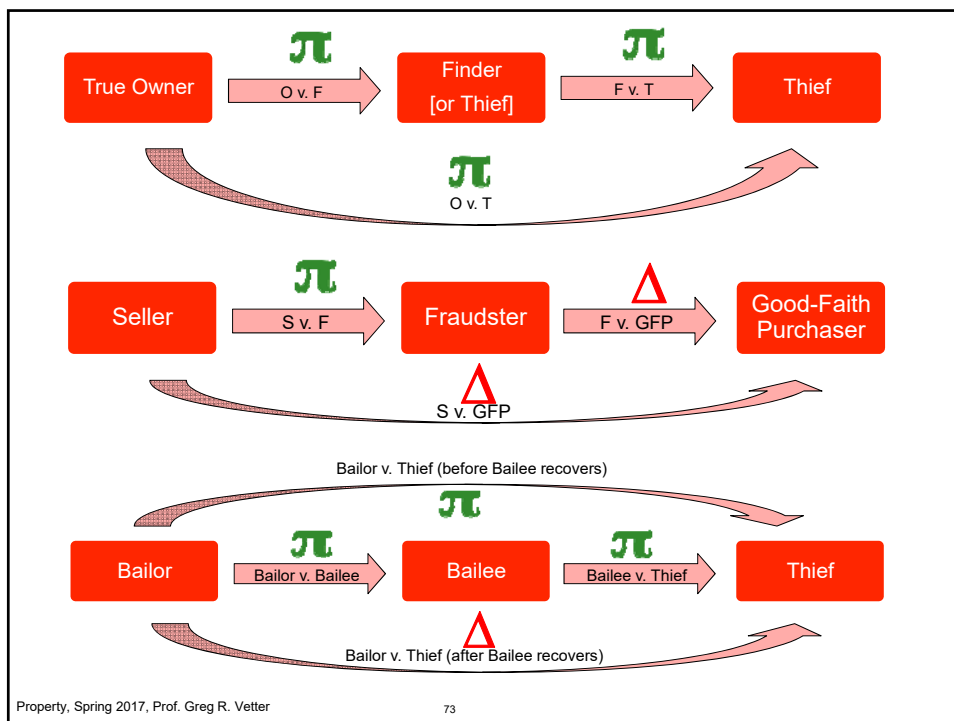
True Owner

$\pi$

O v. F

Finder [or Thief]

$\pi$

F v. T

Thief

$\pi$

O v. T

Seller

$\pi$

S v. F

Fraudster

$\Delta$

F v. GFP

Good-Faith Purchaser

$\Delta$

S v. GFP

Bailor v. Thief (before Bailee recovers)

$\pi$

Bailor

$\pi$

Bailor v. Bailee

Bailee

$\pi$

Bailee v. Thief

Thief

$\Delta$

Bailor v. Thief (after Bailee recovers)

Property, Spring 2017, Prof. Greg R. Vetter

73